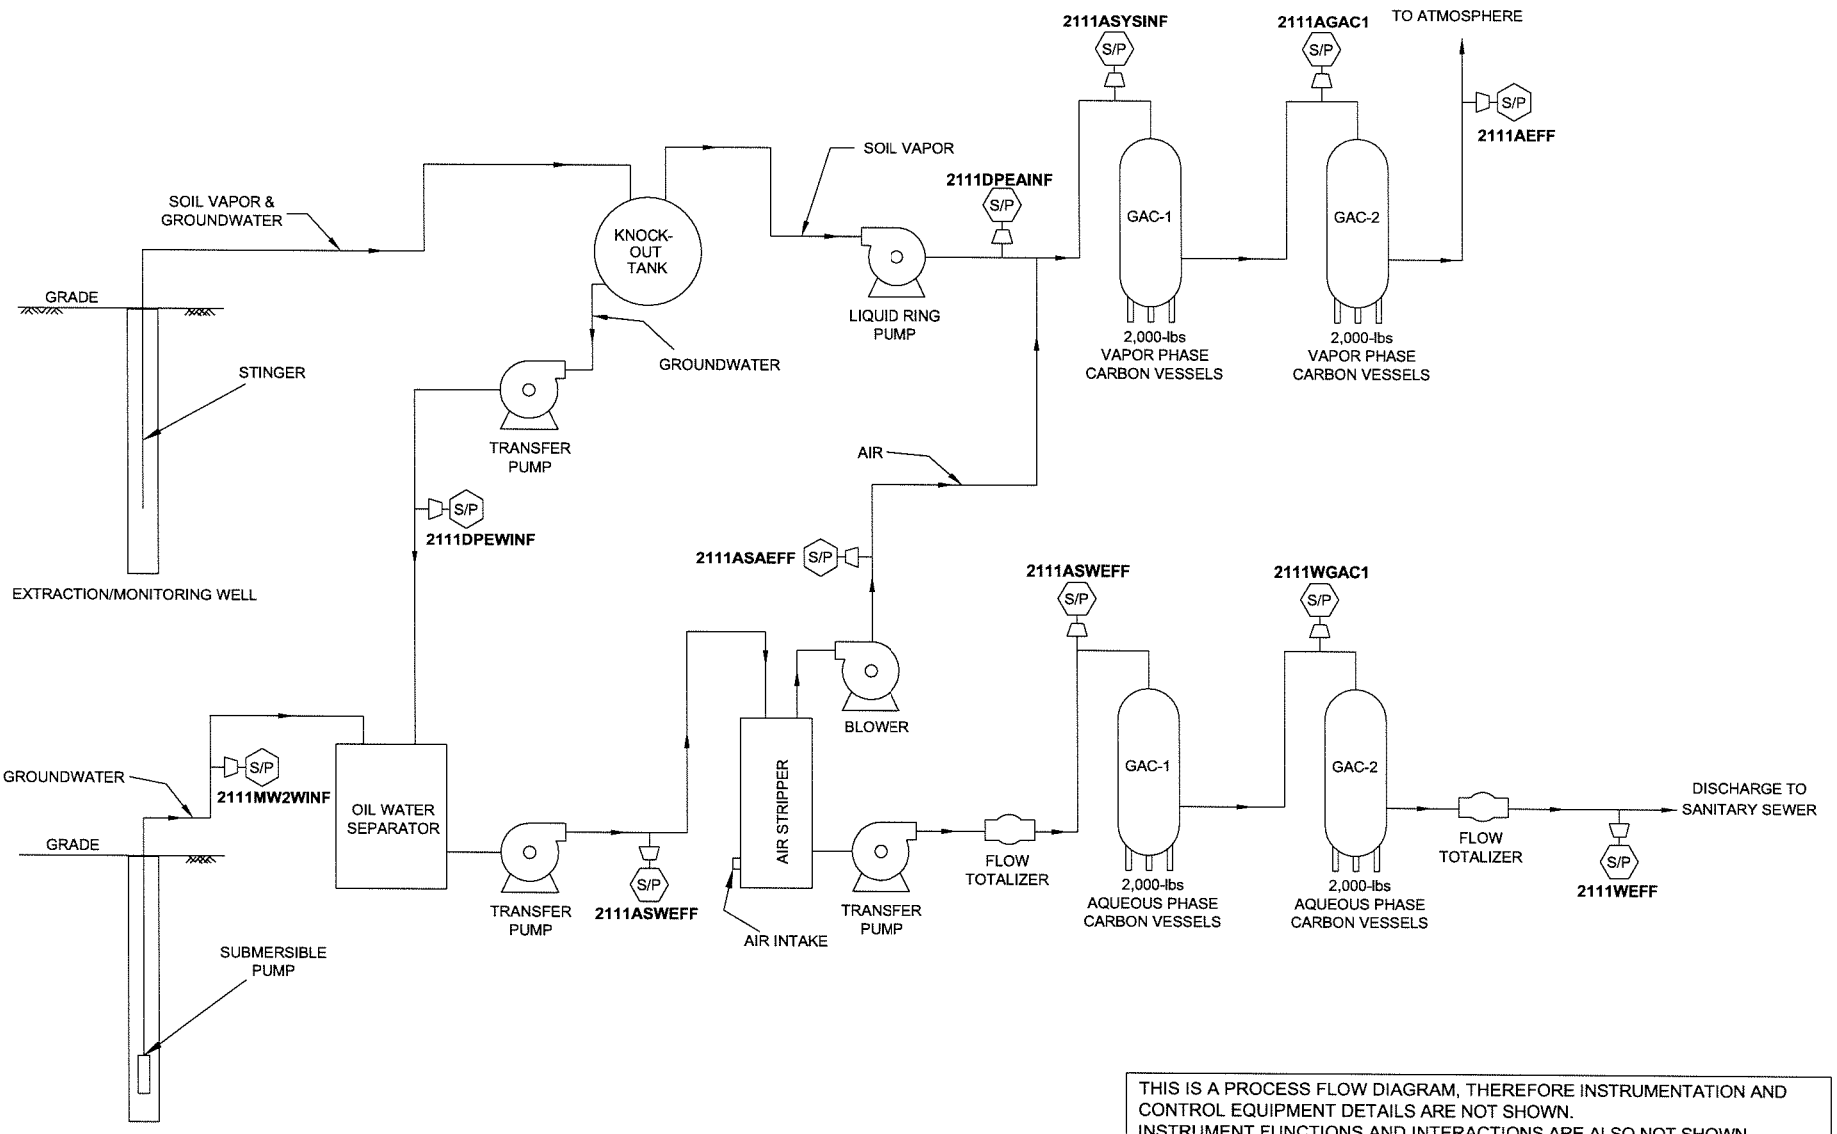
2111ASYSINF
S/P
2111AGAC1
S/P
TO ATMOSPHERE
S/P
2111AEFF
SOIL VAPOR
SOIL VAPOR & GROUNDWATER
KNOCK-OUT TANK
2111DPEAINF
S/P
GAC-1
GAC-2
GRADE
LIQUID RING PUMP
2,000-lbs VAPOR PHASE CARBON VESSELS
2,000-lbs VAPOR PHASE CARBON VESSELS
GROUNDWATER
STINGER
TRANSFER PUMP
AIR
S/P
2111DPEWINF
2111ASAEFF
S/P
EXTRACTION/MONITORING WELL
2111ASWEFF
S/P
2111WGAC1
S/P
BLOWER
GAC-1
GAC-2
GROUNDWATER
S/P
2111MW2WINF
OIL WATER SEPARATOR
AIR STRIPPER
DISCHARGE TO SANITARY SEWER
GRADE
FLOW TOTALIZER
FLOW TOTALIZER
S/P
TRANSFER PUMP
2111ASWEFF
TRANSFER PUMP
2,000-lbs AQUEOUS PHASE CARBON VESSELS
2,000-lbs AQUEOUS PHASE CARBON VESSELS
S/P
2111WEFF
AIR INTAKE
SUBMERSIBLE PUMP

THIS IS A PROCESS FLOW DIAGRAM, THEREFORE INSTRUMENTATION AND CONTROL EQUIPMENT DETAILS ARE NOT SHOWN.
INSTRUMENT FUNCTIONS AND INTERACTIONS ARE ALSO NOT SHOWN.